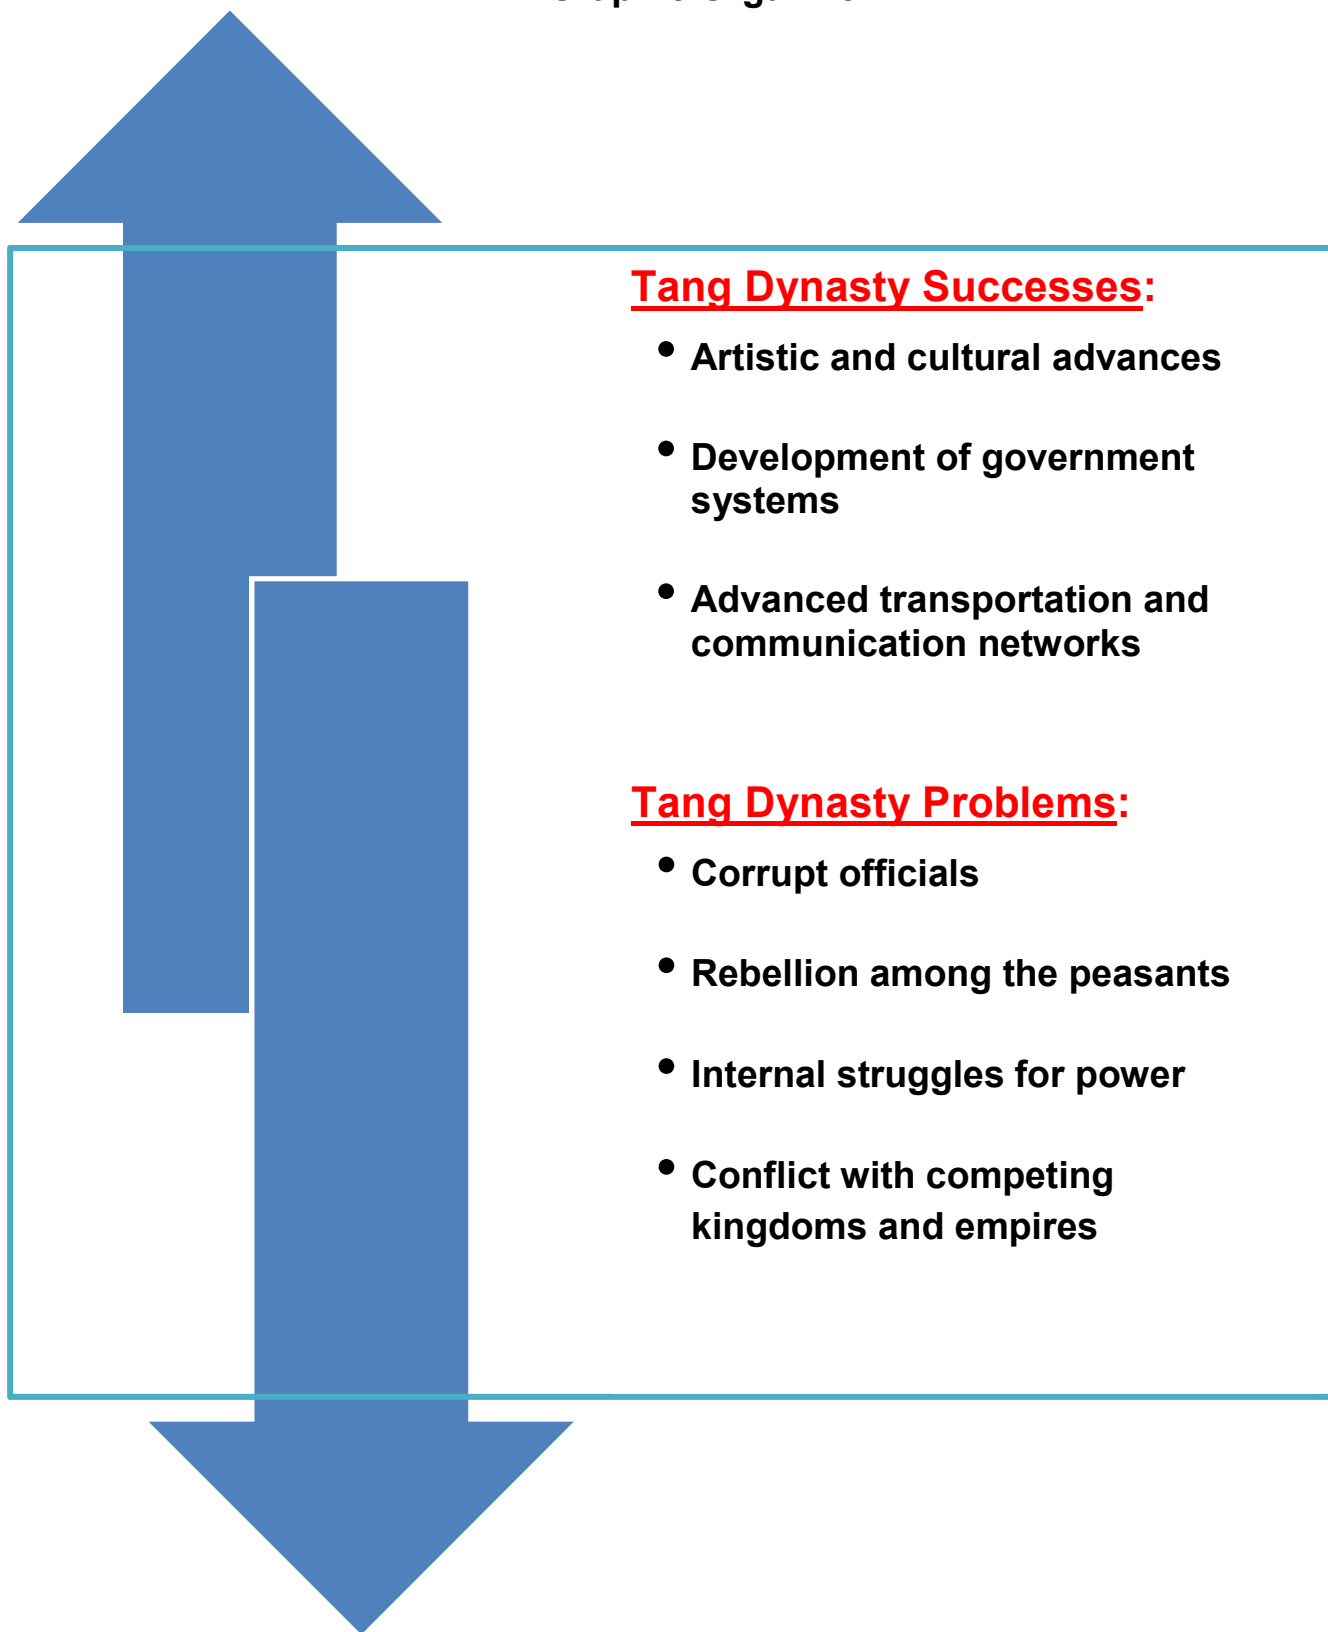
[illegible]

Tang Dynasty Successes:

- Artistic and cultural advances
- Development of government systems
- Advanced transportation and communication networks

Tang Dynasty Problems:

- Corrupt officials
- Rebellion among the peasants
- Internal struggles for power
- Conflict with competing kingdoms and empires